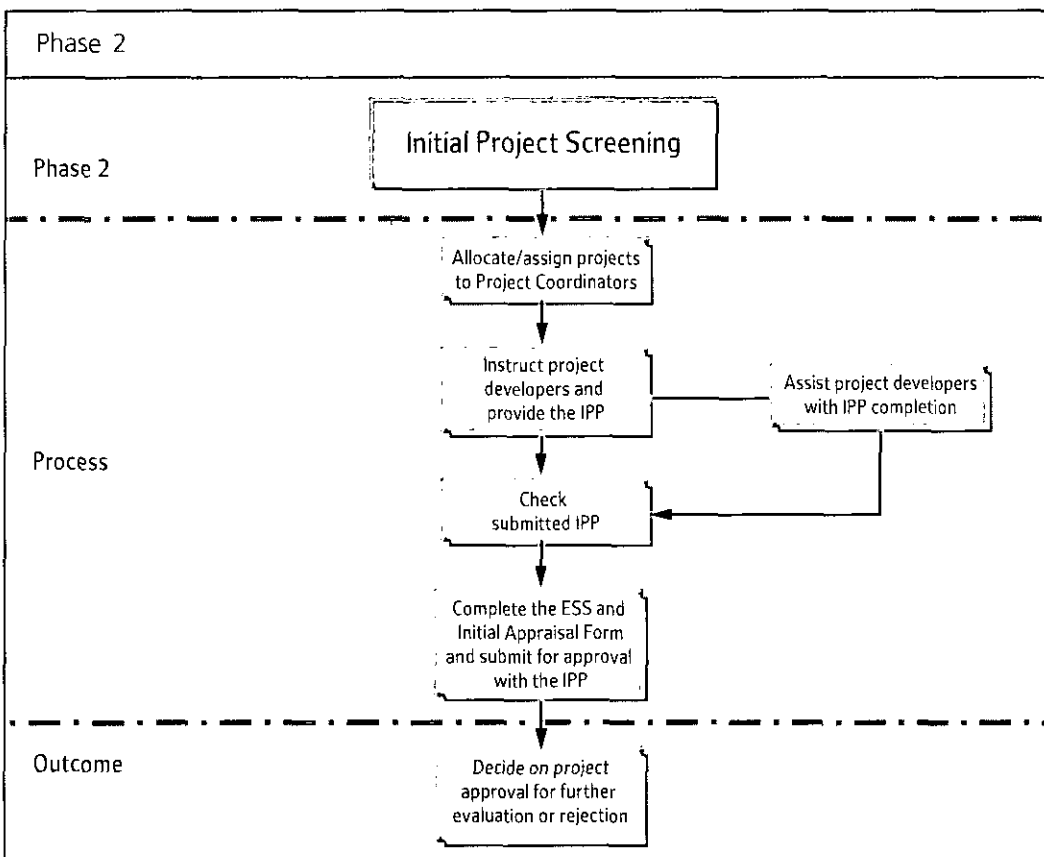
Phase 2

Phase 2

Initial Project Screening

Allocate/assign projects to Project Coordinators

Instruct project developers and provide the IPP

Assist project developers with IPP completion

Process

Check submitted IPP

Complete the ESS and Initial Appraisal Form and submit for approval with the IPP

Outcome

Decide on project approval for further evaluation or rejection